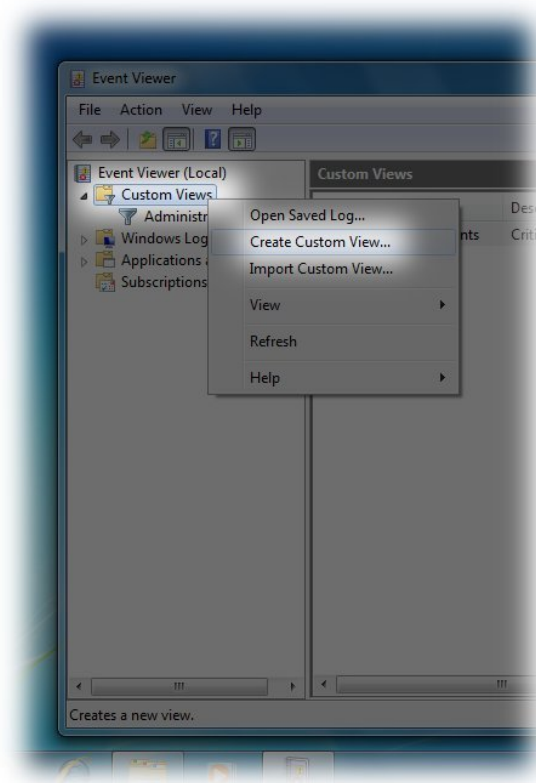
Event Viewer

File Action View Help

Event Viewer (Local)
Custom Views
Administr
Windows Log
Applications a
Subscriptions

Custom Views

Desc
nts Criti

Open Saved Log...
Create Custom View...
Import Custom View...
View
Refresh
Help

Creates a new view.